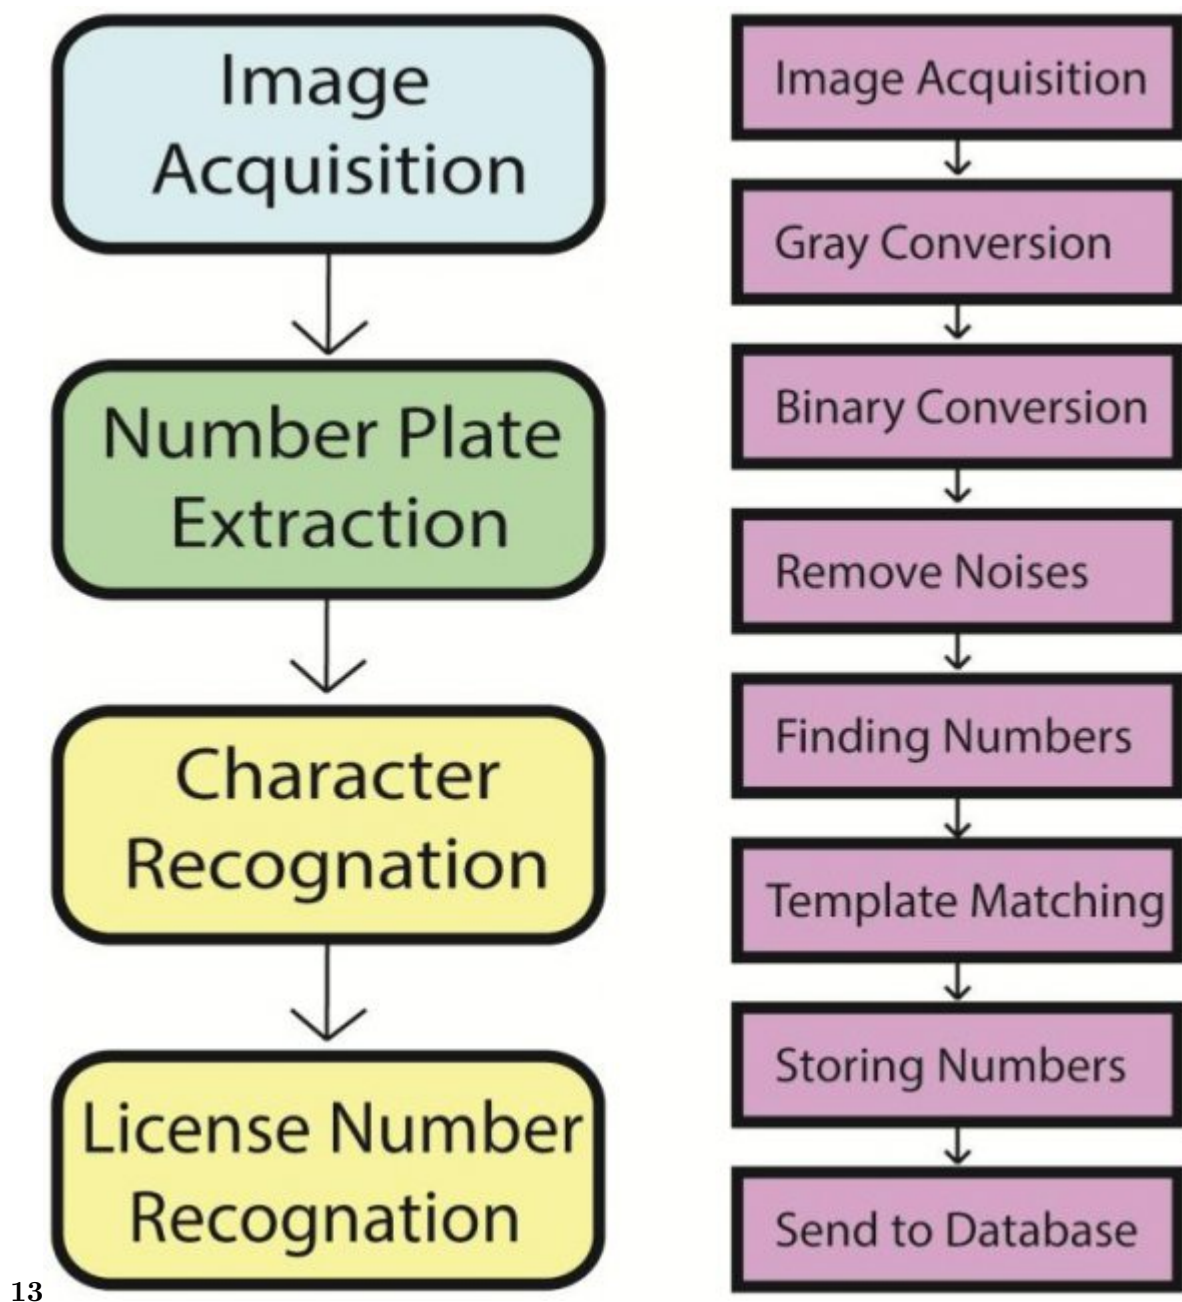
Image Acquisition

Number Plate Extraction

Character Recognation

License Number Recognation

13

Image Acquisition

Gray Conversion

Binary Conversion

Remove Noises

Finding Numbers

Template Matching

Storing Numbers

Send to Database